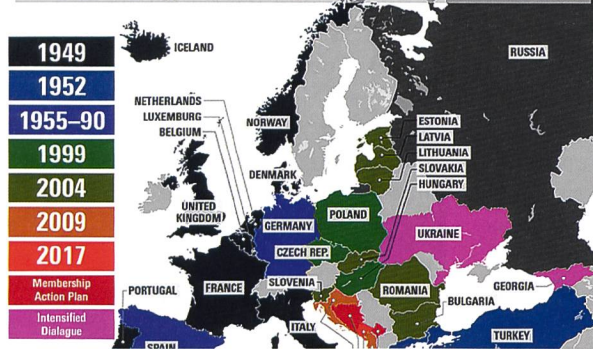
1949
1952
1955–90
1999
2004
2009
2017
Membership Action Plan
Intensified Dialogue

ICELAND
RUSSIA
NETHERLANDS
LUXEMBURG
BELGIUM
NORWAY
ESTONIA
LATVIA
LITHUANIA
SLOVAKIA
HUNGARY
DENMARK
UNITED KINGDOM
GERMANY
POLAND
UKRAINE
CZECH REP.
PORTUGAL
FRANCE
SLOVENIA
ROMANIA
GEORGIA
BULGARIA
ITALY
TURKEY
SPAIN